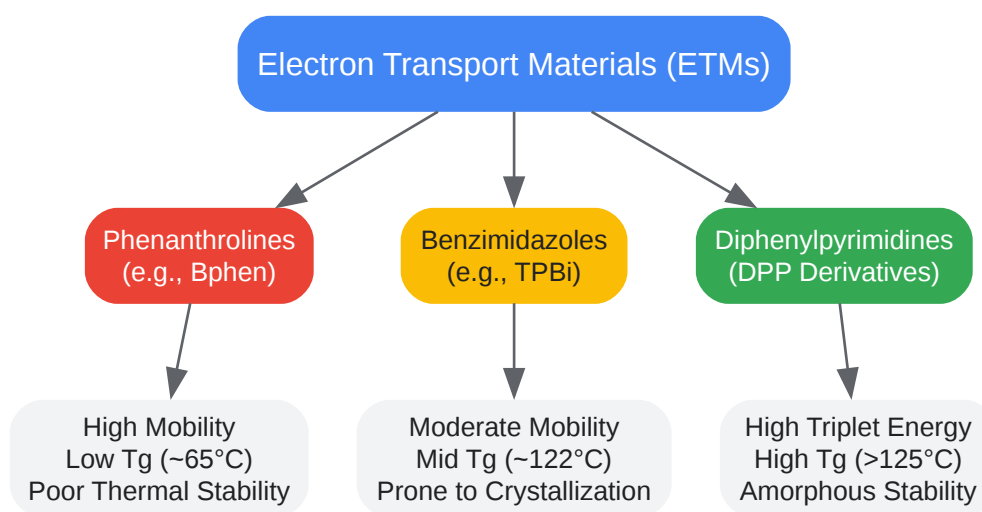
Electron Transport Materials (ETMs)

Phenanthrolines
(e.g., Bphen)

Benzimidazoles
(e.g., TPBi)

Diphenylpyrimidines
(DPP Derivatives)

High Mobility
Low Tg (~65°C)
Poor Thermal Stability

Moderate Mobility
Mid Tg (~122°C)
Prone to Crystallization

High Triplet Energy
High Tg (>125°C)
Amorphous Stability